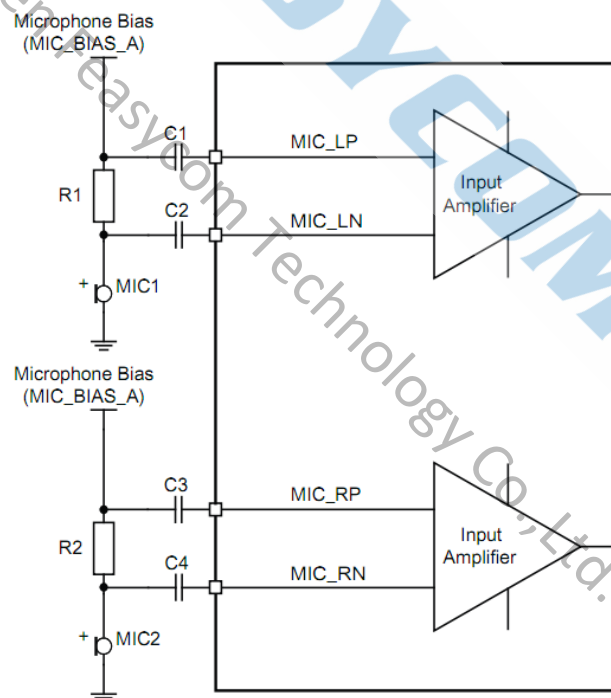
Microphone Bias
(MIC_BIAS_A)

C1

MIC_LP

R1

C2

MIC_LN

Input Amplifier

+ MIC1

Microphone Bias
(MIC_BIAS_A)

C3

MIC_RP

R2

C4

MIC_RN

Input Amplifier

+ MIC2

Shenzhen easycom Technology Co.,Ltd.

EASYCOM